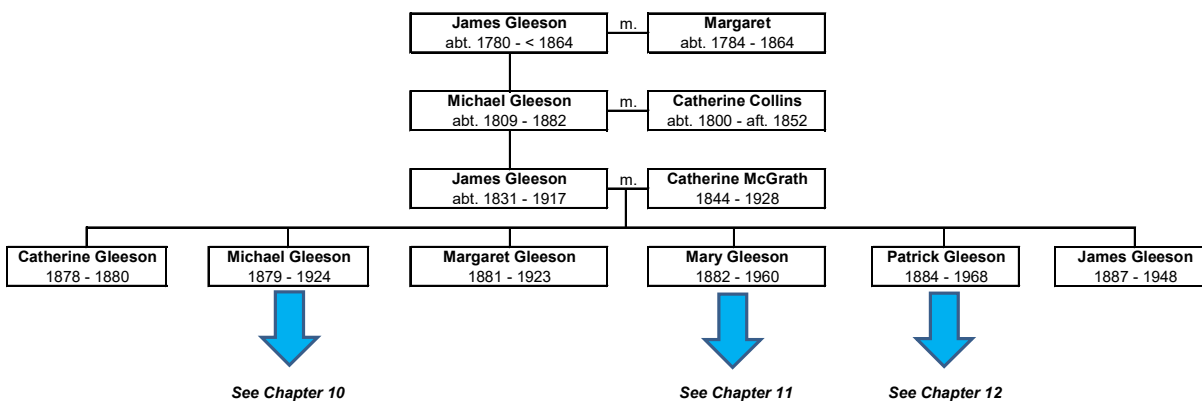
James Gleeson
abt. 1780 - < 1864

m.

Margaret
abt. 1784 - 1864

Michael Gleeson
abt. 1809 - 1882

m.

Catherine Collins
abt. 1800 - aft. 1852

James Gleeson
abt. 1831 - 1917

m.

Catherine McGrath
1844 - 1928

Catherine Gleeson
1878 - 1880

Michael Gleeson
1879 - 1924

Margaret Gleeson
1881 - 1923

Mary Gleeson
1882 - 1960

Patrick Gleeson
1884 - 1968

James Gleeson
1887 - 1948

See Chapter 10

See Chapter 11

See Chapter 12